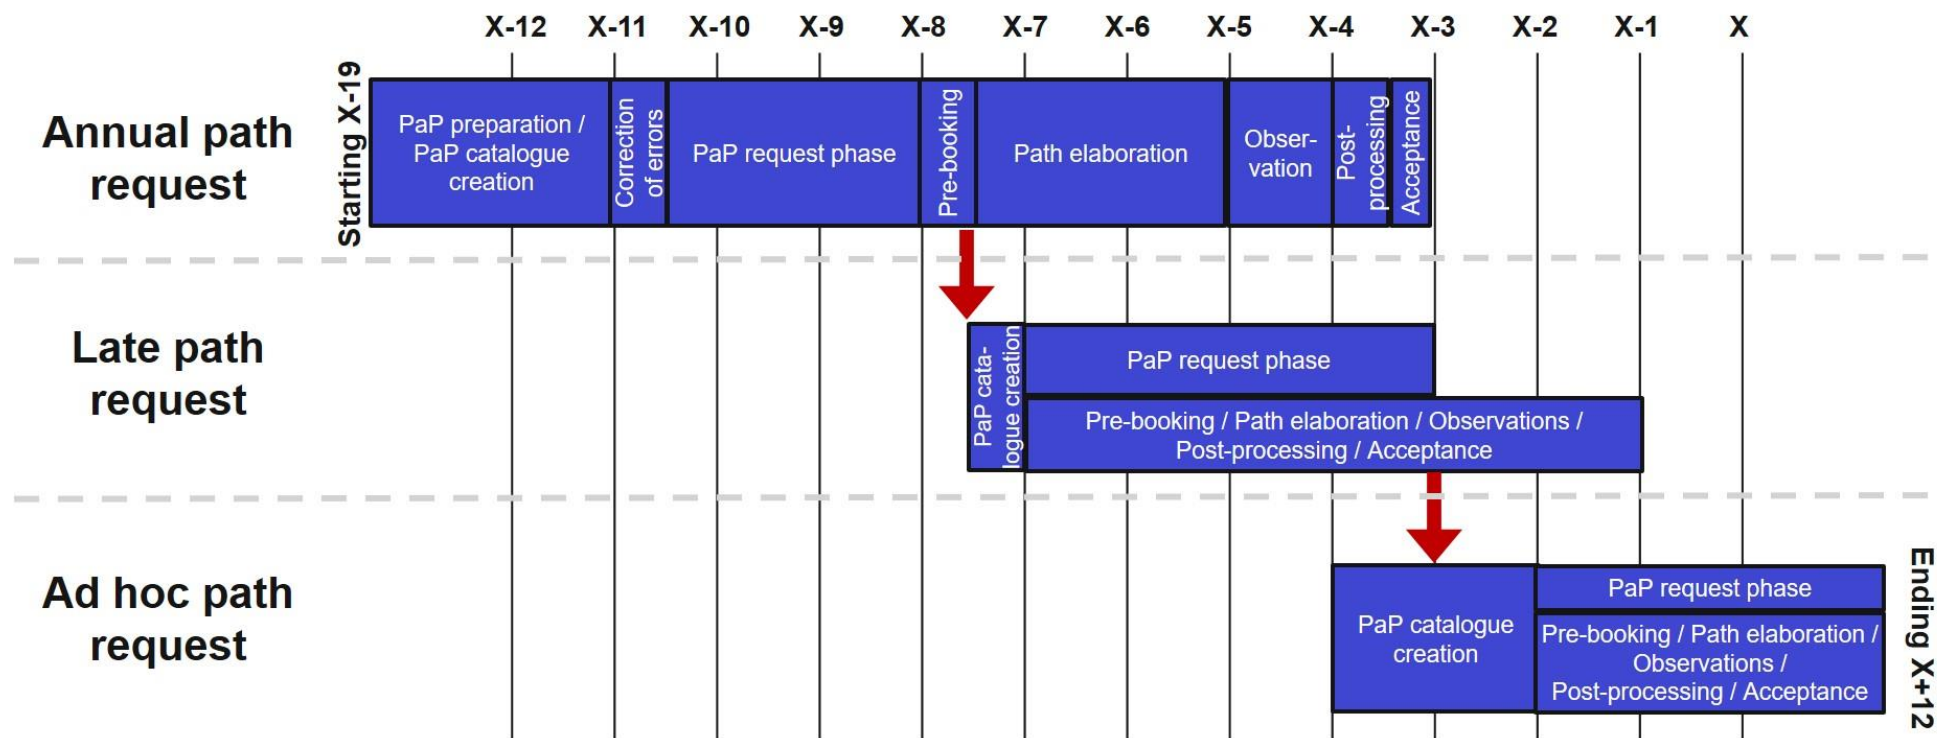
X-12 X-11 X-10 X-9 X-8 X-7 X-6 X-5 X-4 X-3 X-2 X-1 X

Annual path request

Starting X-19

PaP preparation / PaP catalogue creation

Correction of errors

PaP request phase

Pre-booking

Path elaboration

Observation

Post-processing

Acceptance

Late path request

PaP catalogue creation

PaP request phase

Pre-booking / Path elaboration / Observations / Post-processing / Acceptance

Ad hoc path request

PaP catalogue creation

PaP request phase

Pre-booking / Path elaboration / Observations / Post-processing / Acceptance

Ending X+12